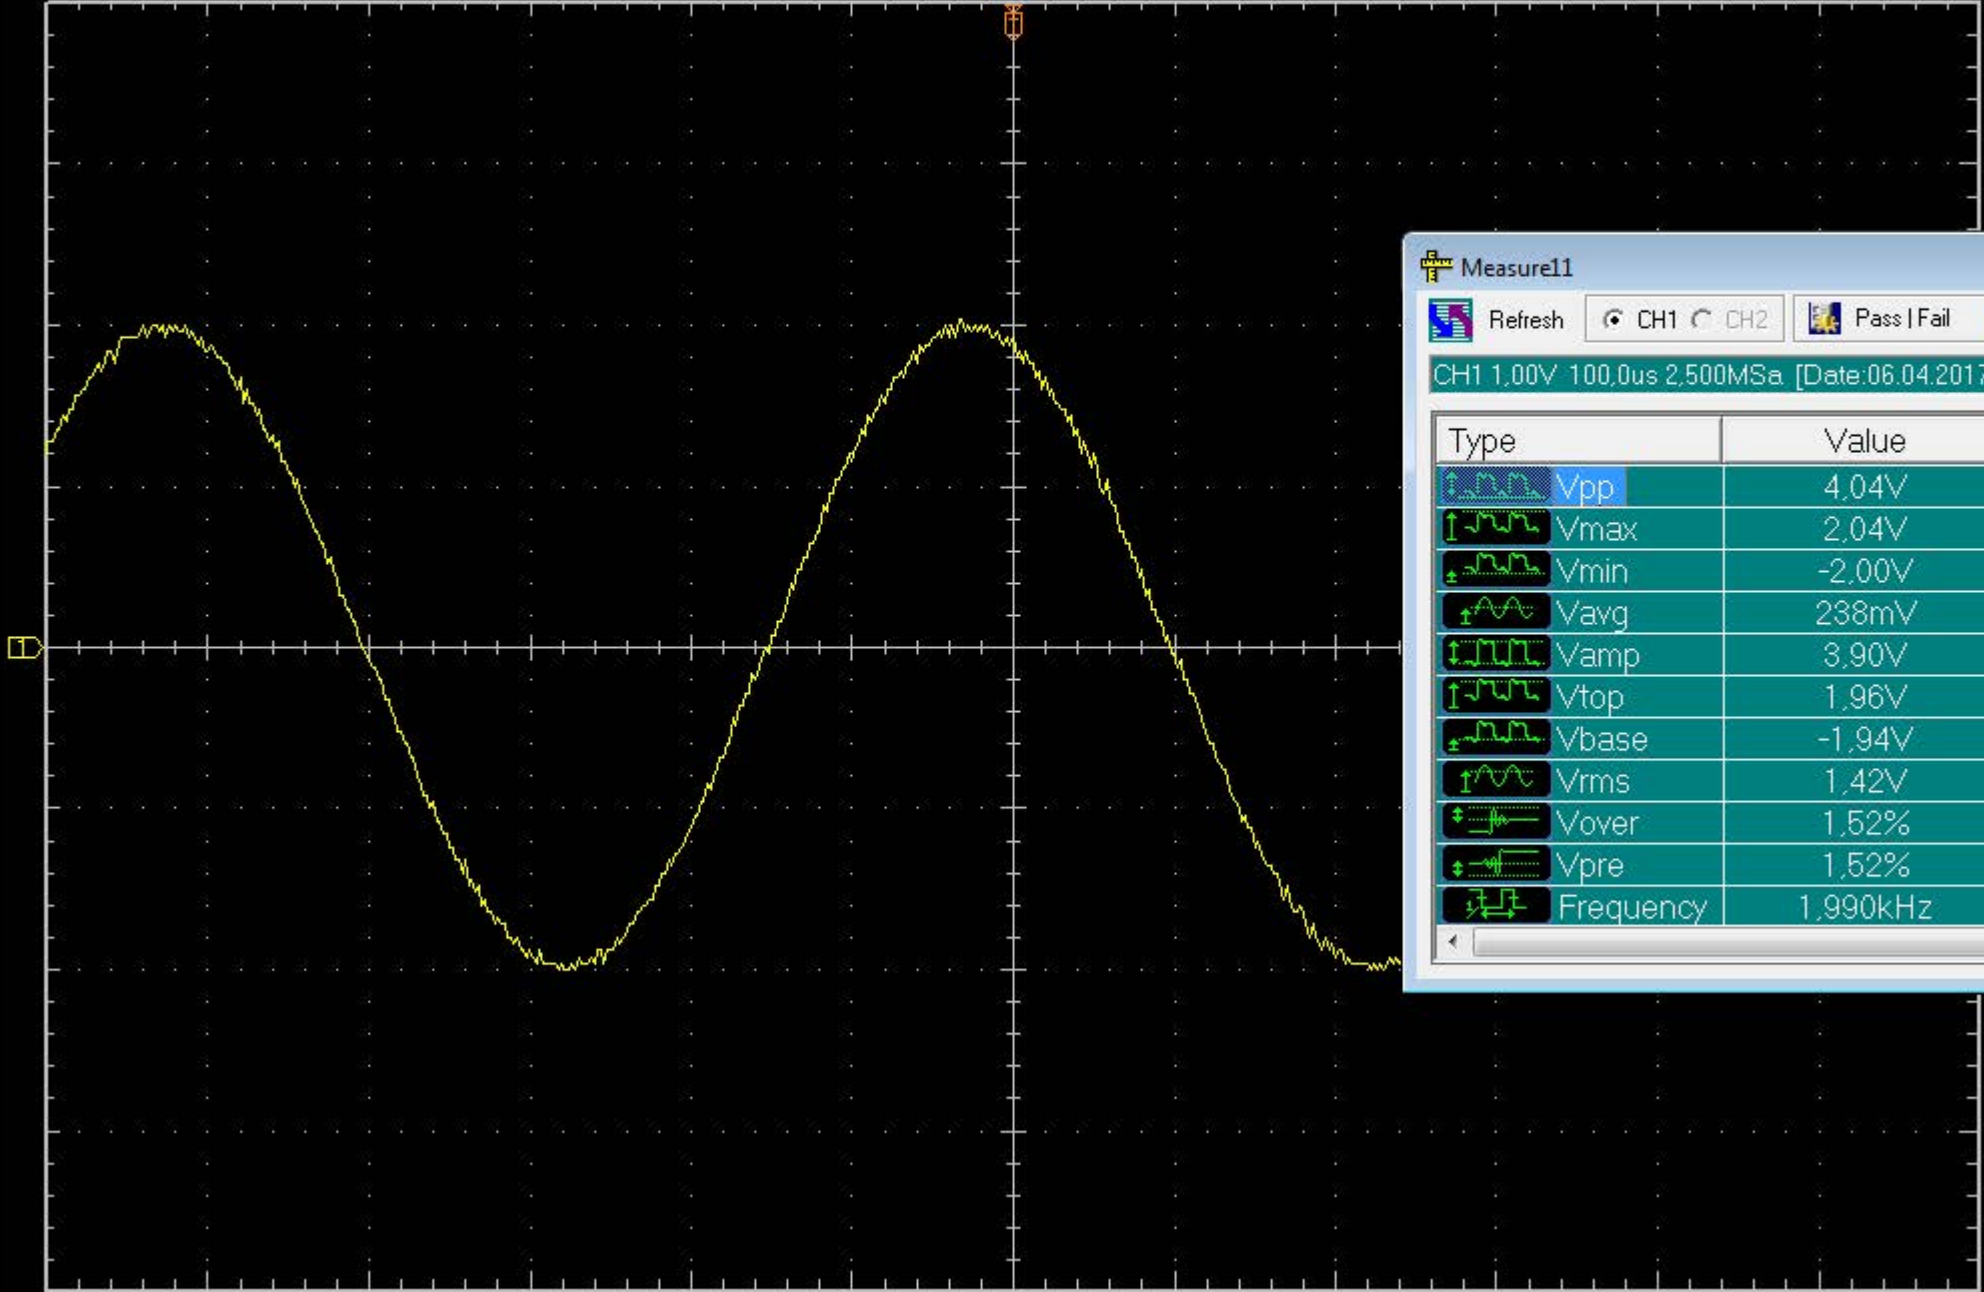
1

Measure11

Refresh CH1 CH2 Pass | Fail

CH1 1,00V 100,0us 2,500MSa [Date:06.04.201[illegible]

| Type | Value |
|---|---|
| Vpp | 4,04V |
| Vmax | 2,04V |
| Vmin | -2,00V |
| Vavg | 238mV |
| Vamp | 3,90V |
| Vtop | 1,96V |
| Vbase | -1,94V |
| Vrms | 1,42V |
| Vover | 1,52% |
| Vpre | 1,52% |
| Frequency | 1,990kHz |